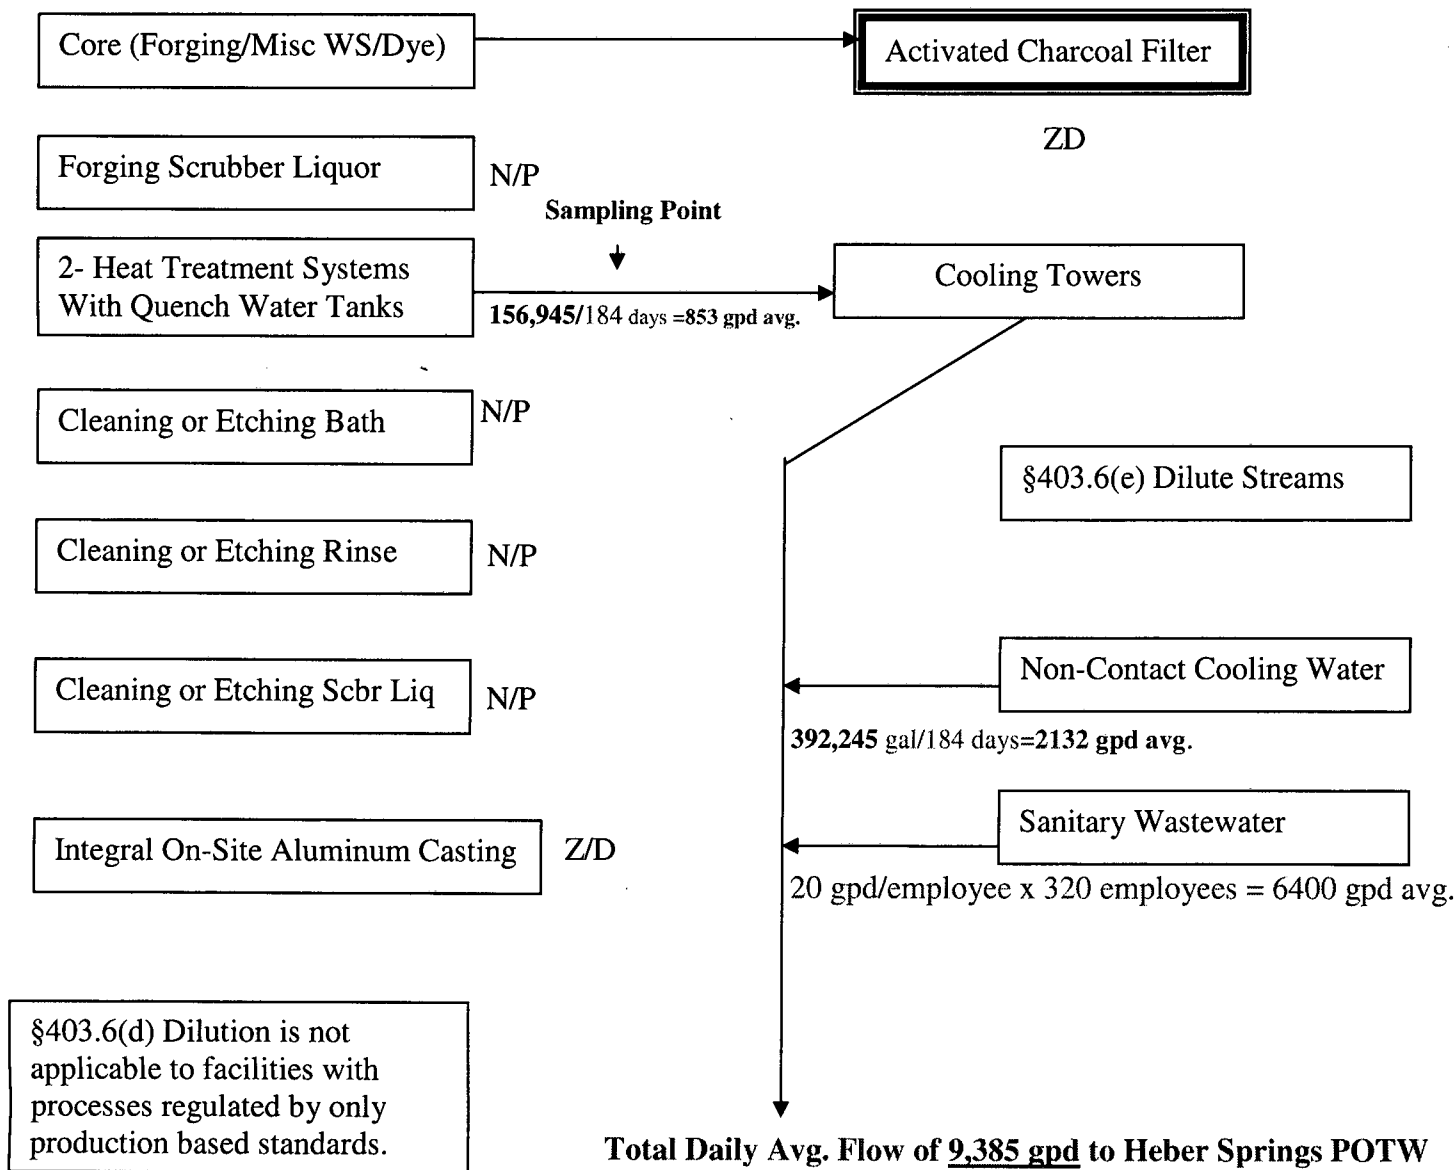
Core (Forging/Misc WS/Dye)

Activated Charcoal Filter

ZD

Forging Scrubber Liquor

N/P

Sampling Point

2- Heat Treatment Systems With Quench Water Tanks

156,945/184 days =853 gpd avg.

Cooling Towers

Cleaning or Etching Bath

N/P

§403.6(e) Dilute Streams

Cleaning or Etching Rinse

N/P

Non-Contact Cooling Water

Cleaning or Etching Scbr Liq

N/P

392,245 gal/184 days=2132 gpd avg.

Sanitary Wastewater

Integral On-Site Aluminum Casting

Z/D

20 gpd/employee x 320 employees = 6400 gpd avg.

§403.6(d) Dilution is not applicable to facilities with processes regulated by only production based standards.

Total Daily Avg. Flow of 9,385 gpd to Heber Springs POTW